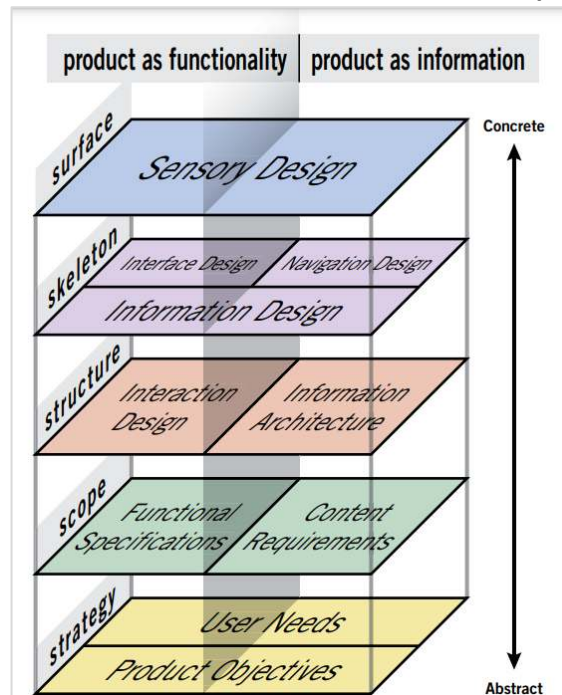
product as functionality | product as information

Concrete

surface
Sensory Design

skeleton
Interface Design
Navigation Design
Information Design

structure
Interaction Design
Information Architecture

scope
Functional Specifications
Content Requirements

strategy
User Needs
Product Objectives

Abstract